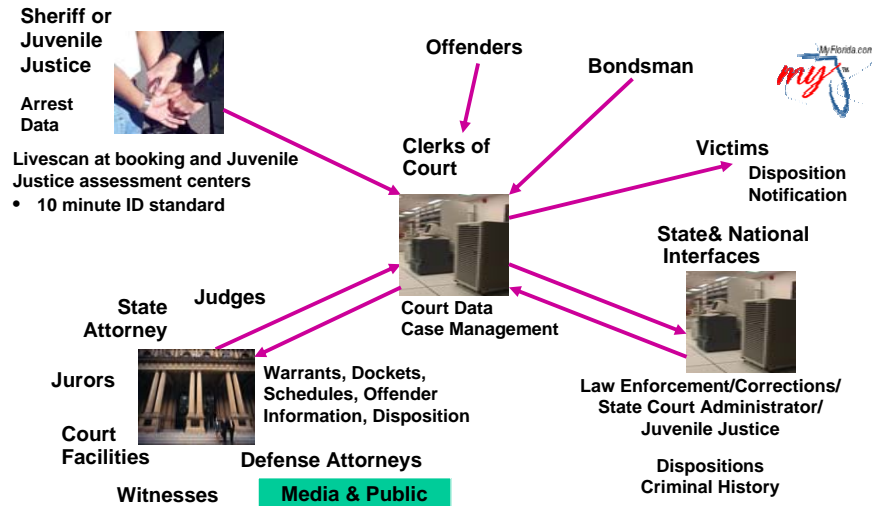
Sheriff or Juvenile Justice

Arrest Data

Livescan at booking and Juvenile Justice assessment centers
• 10 minute ID standard

Offenders

Bondsman

MyFlorida.com

my

Clerks of Court

Victims
Disposition Notification

State& National Interfaces

Judges

State Attorney

Court Data Case Management

Jurors

Warrants, Dockets, Schedules, Offender Information, Disposition

Law Enforcement/Corrections/ State Court Administrator/ Juvenile Justice

Court Facilities

Defense Attorneys

Dispositions Criminal History

Witnesses

Media & Public